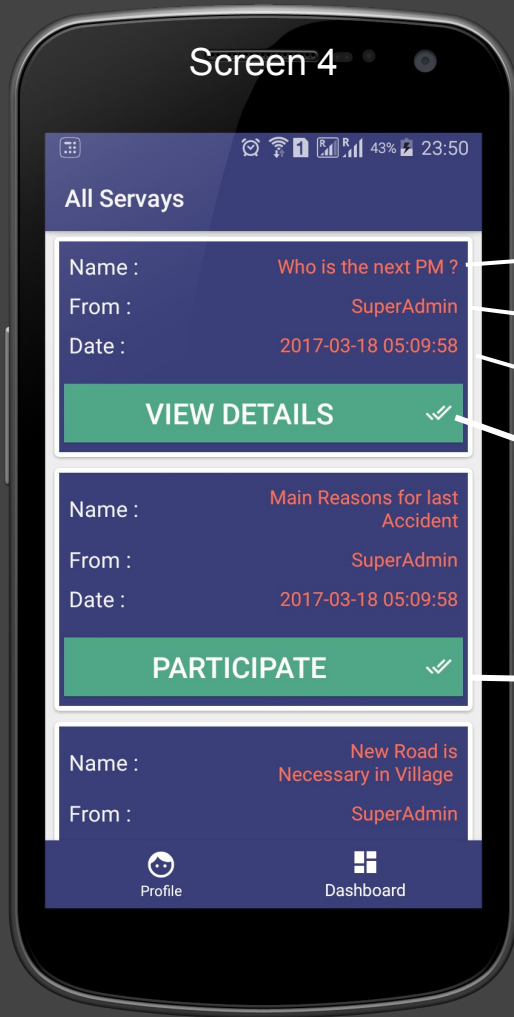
Screen 4

43% 23:50

All Servays

Name : Who is the next PM ?
From : SuperAdmin
Date : 2017-03-18 05:09:58
VIEW DETAILS

Name : Main Reasons for last Accident
From : SuperAdmin
Date : 2017-03-18 05:09:58
PARTICIPATE

Name : New Road is Necessary in Village
From : SuperAdmin

Profile
Dashboard